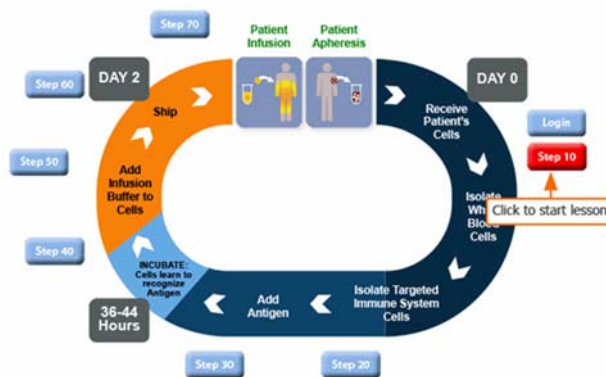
Step 70

Patient Infusion

Patient Apheresis

Step 60

DAY 2

Ship

DAY 0

Receive Patient's Cells

Login

Step 10

Step 50

Add Infusion Buffer to Cells

Isolate Wh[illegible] Blo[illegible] Cells

Click to start lesson

Step 40

INCUBATE: Cells learn to recognize Antigen

36-44 Hours

Add Antigen

Isolate Targeted Immune System Cells

Step 30

Step 20